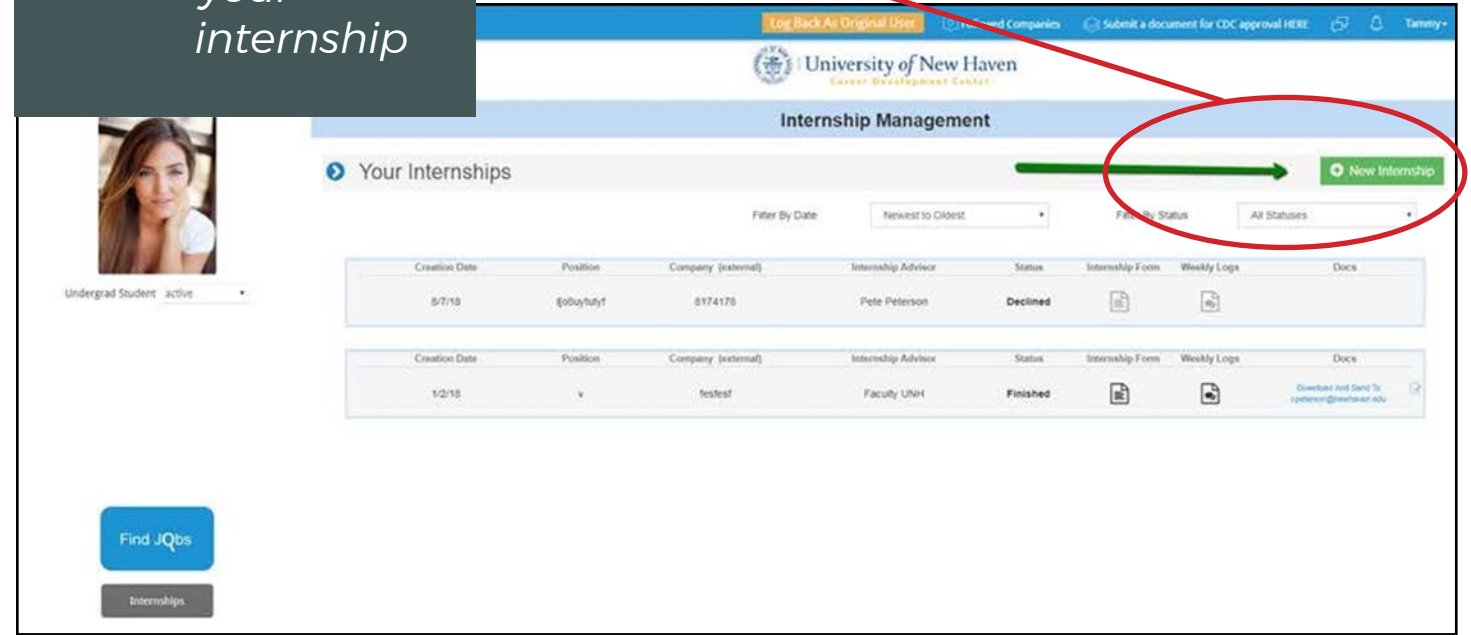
your internship

Log Back As Original User

Followed Companies

Submit a document for CDC approval HERE

Tammy

University of New Haven
Career Development Center

Internship Management

Your Internships

New Internship

Filter By Date

Newest to Oldest

Filter By Status

All Statuses

Undergrad Student active

| Creation Date | Position | Company (external) | Internship Advisor | Status | Internship Form | Weekly Logs | Docs |
|---|---|---|---|---|---|---|---|
| 8/7/18 | ijo8uytutyf | 8174178 | Pete Peterson | Declined | | | |

| Creation Date | Position | Company (external) | Internship Advisor | Status | Internship Form | Weekly Logs | Docs |
|---|---|---|---|---|---|---|---|
| 1/2/18 | v | fesfesf | Faculty UNH | Finished | | | Download And Send To cpeterson@newhaven.edu |

Find JObs

Internships